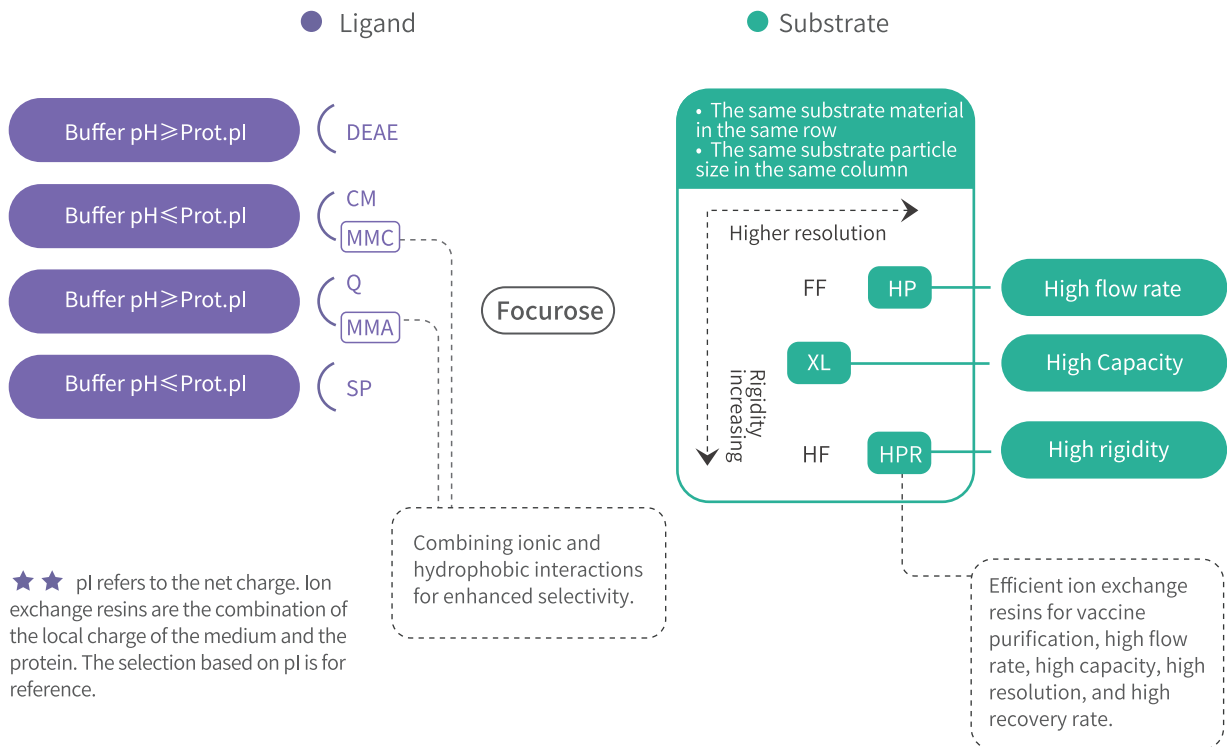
Ligand

Substrate

Buffer pH⩾Prot.pI

DEAE

Buffer pH⩽Prot.pI

CM

MMC

Buffer pH⩾Prot.pI

Q

MMA

Buffer pH⩽Prot.pI

SP

Focurose

• The same substrate material in the same row
• The same substrate particle size in the same column

Higher resolution

FF

HP

High flow rate

Rigidity increasing

XL

High Capacity

HF

HPR

High rigidity

Combining ionic and hydrophobic interactions for enhanced selectivity.

★★ pI refers to the net charge. Ion exchange resins are the combination of the local charge of the medium and the protein. The selection based on pI is for reference.

Efficient ion exchange resins for vaccine purification, high flow rate, high capacity, high resolution, and high recovery rate.